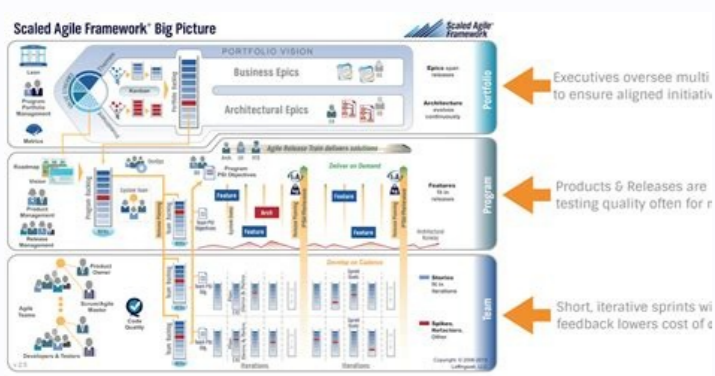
Scaled Agile Framework® Big Picture

Scaled Agile Framework

PORTFOLIO VISION

Lean

Program Portfolio Management

Metrics

Kanban

Portfolio Backlog

Business Epics

Architectural Epics

Epics span releases

Architecture evolves continuously

Portfolio

Executives oversee multi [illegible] to ensure aligned initiativ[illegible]

Agile Release Train delivers solutions

Roadmap

Vision

Product Management

Release Management

Program Backlog

System Team

DevOps

Program PSI Objectives

Deliver on Demand

Feature

Feature

Feature

Architectural Runway

Features fit in releases

Program

Products & Releases are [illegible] testing quality often for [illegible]

Develop on Cadence

Product Owner

Scrum/Agile Master

Agile Teams

Code Quality

Developers & Testers

Team Backlog

Iterations

Iterations

Stories fit in iterations

Spikes, Refactors, Other

Team

Short, iterative sprints wi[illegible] feedback lowers cost of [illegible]

Copyright © 2008-2013 Leffingwell, LLC.